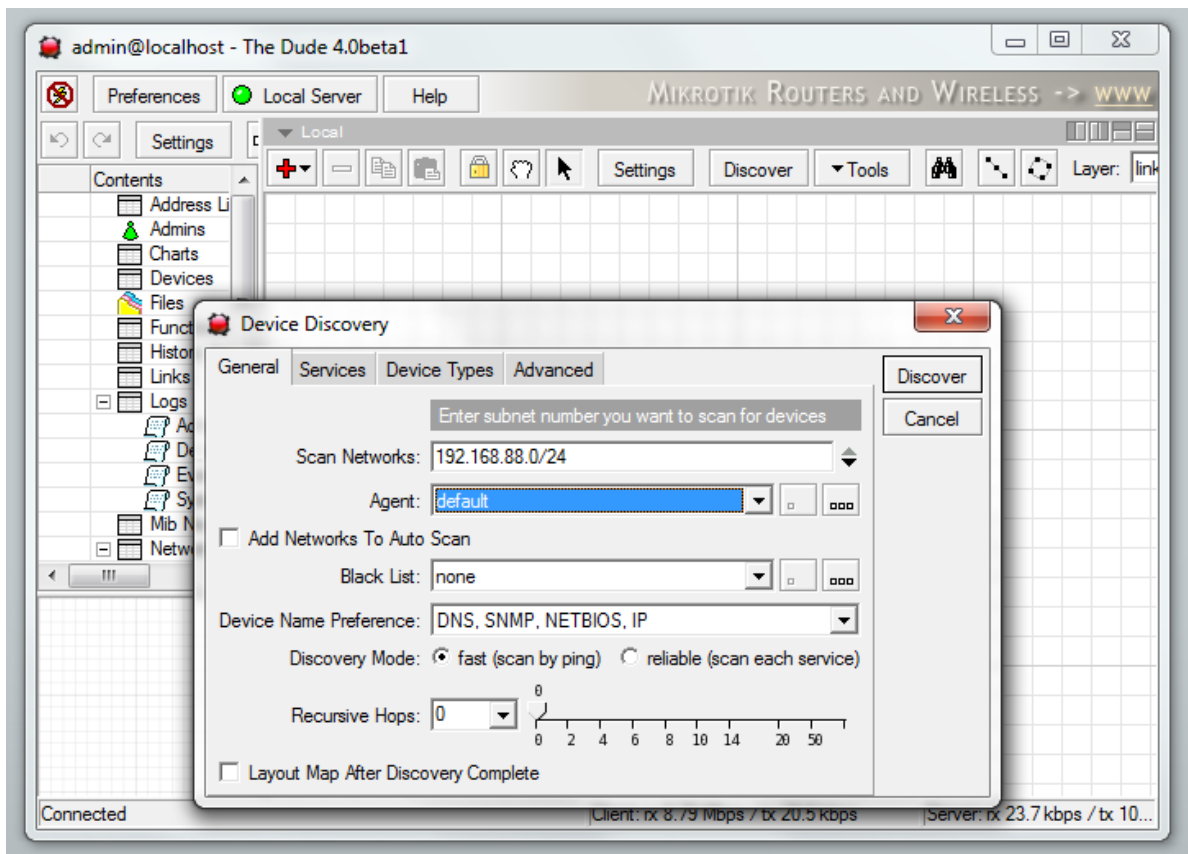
admin@localhost - The Dude 4.0beta1

Preferences
Local Server
Help
Mikrotik Routers and Wireless -> www

Settings
Local

Settings
Discover
Tools
Layer: link

Contents
Address Li
Admins
Charts
Devices
Files
Funct
Histor
Links
Logs
Ac
De
Ev
Sy
Mib N
Netwo

Device Discovery

General
Services
Device Types
Advanced

Discover
Cancel

Enter subnet number you want to scan for devices
Scan Networks: 192.168.88.0/24
Agent: default
Add Networks To Auto Scan
Black List: none
Device Name Preference: DNS, SNMP, NETBIOS, IP
Discovery Mode: fast (scan by ping) reliable (scan each service)
Recursive Hops: 0
0
0 2 4 6 8 10 14 20 50
Layout Map After Discovery Complete

Connected
Client: rx 8.79 Mbps / tx 20.5 kbps
Server: rx 23.7 kbps / tx 10...